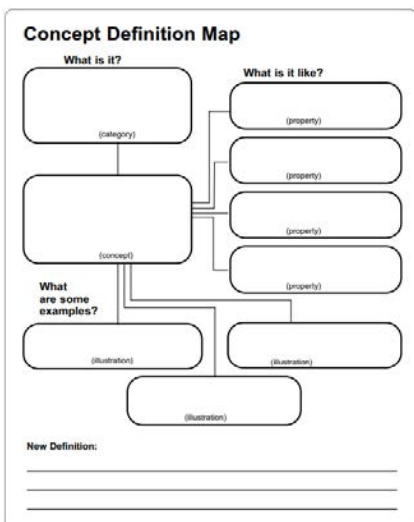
Concept Definition Map

What is it?

What is it like?

(category)

(property)

(property)

(property)

(concept)

(property)

What are some examples?

(illustration)

(illustration)

(illustration)

New Definition: